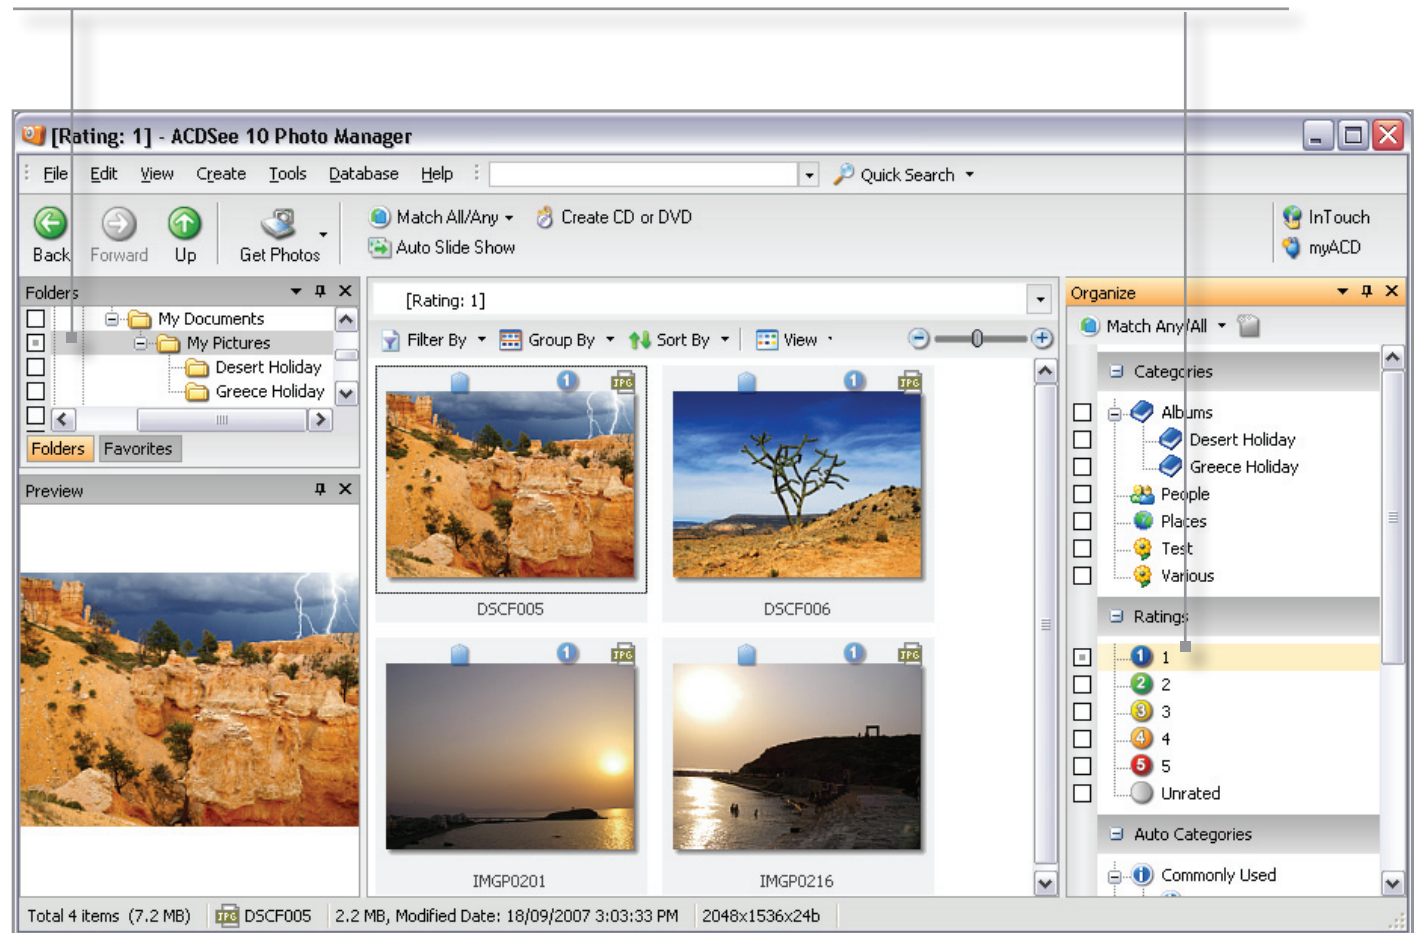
[Rating: 1] - ACDSee 10 Photo Manager

File Edit View Create Tools Database Help Quick Search

Back Forward Up Get Photos Match All/Any Create CD or DVD Auto Slide Show InTouch myACD

Folders
My Documents
My Pictures
Desert Holiday
Greece Holiday
Folders Favorites

Preview

[Rating: 1]
Filter By Group By Sort By View

JPG
DSCF005
JPG
DSCF006
JPG
IMGP0201
JPG
IMGP0216

Organize
Match Any/All
Categories
Albums
Desert Holiday
Greece Holiday
People
Places
Test
Various
Ratings
1
2
3
4
5
Unrated
Auto Categories
Commonly Used

Total 4 items (7.2 MB) DSCF005 2.2 MB, Modified Date: 18/09/2007 3:03:33 PM 2048x1536x24b